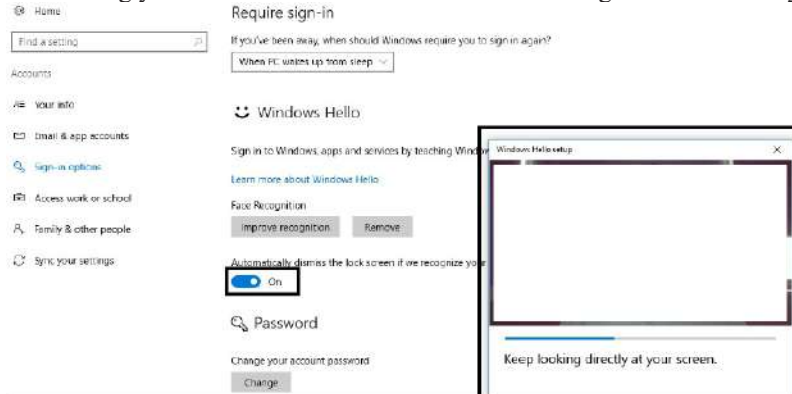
Home

Find a setting

Accounts

Your info

Email & app accounts

Sign-in options

Access work or school

Family & other people

Sync your settings

Require sign-in

If you've been away, when should Windows require you to sign in again?

When PC wakes up from sleep

Windows Hello

Sign in to Windows, apps and services by teaching Windo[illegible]

Learn more about Windows Hello

Face Recognition

Improve recognition

Remove

Automatically dismiss the lock screen if we recognize yo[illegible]

On

Password

Change your account password

Change

Windows Hello setup

×

Keep looking directly at your screen.